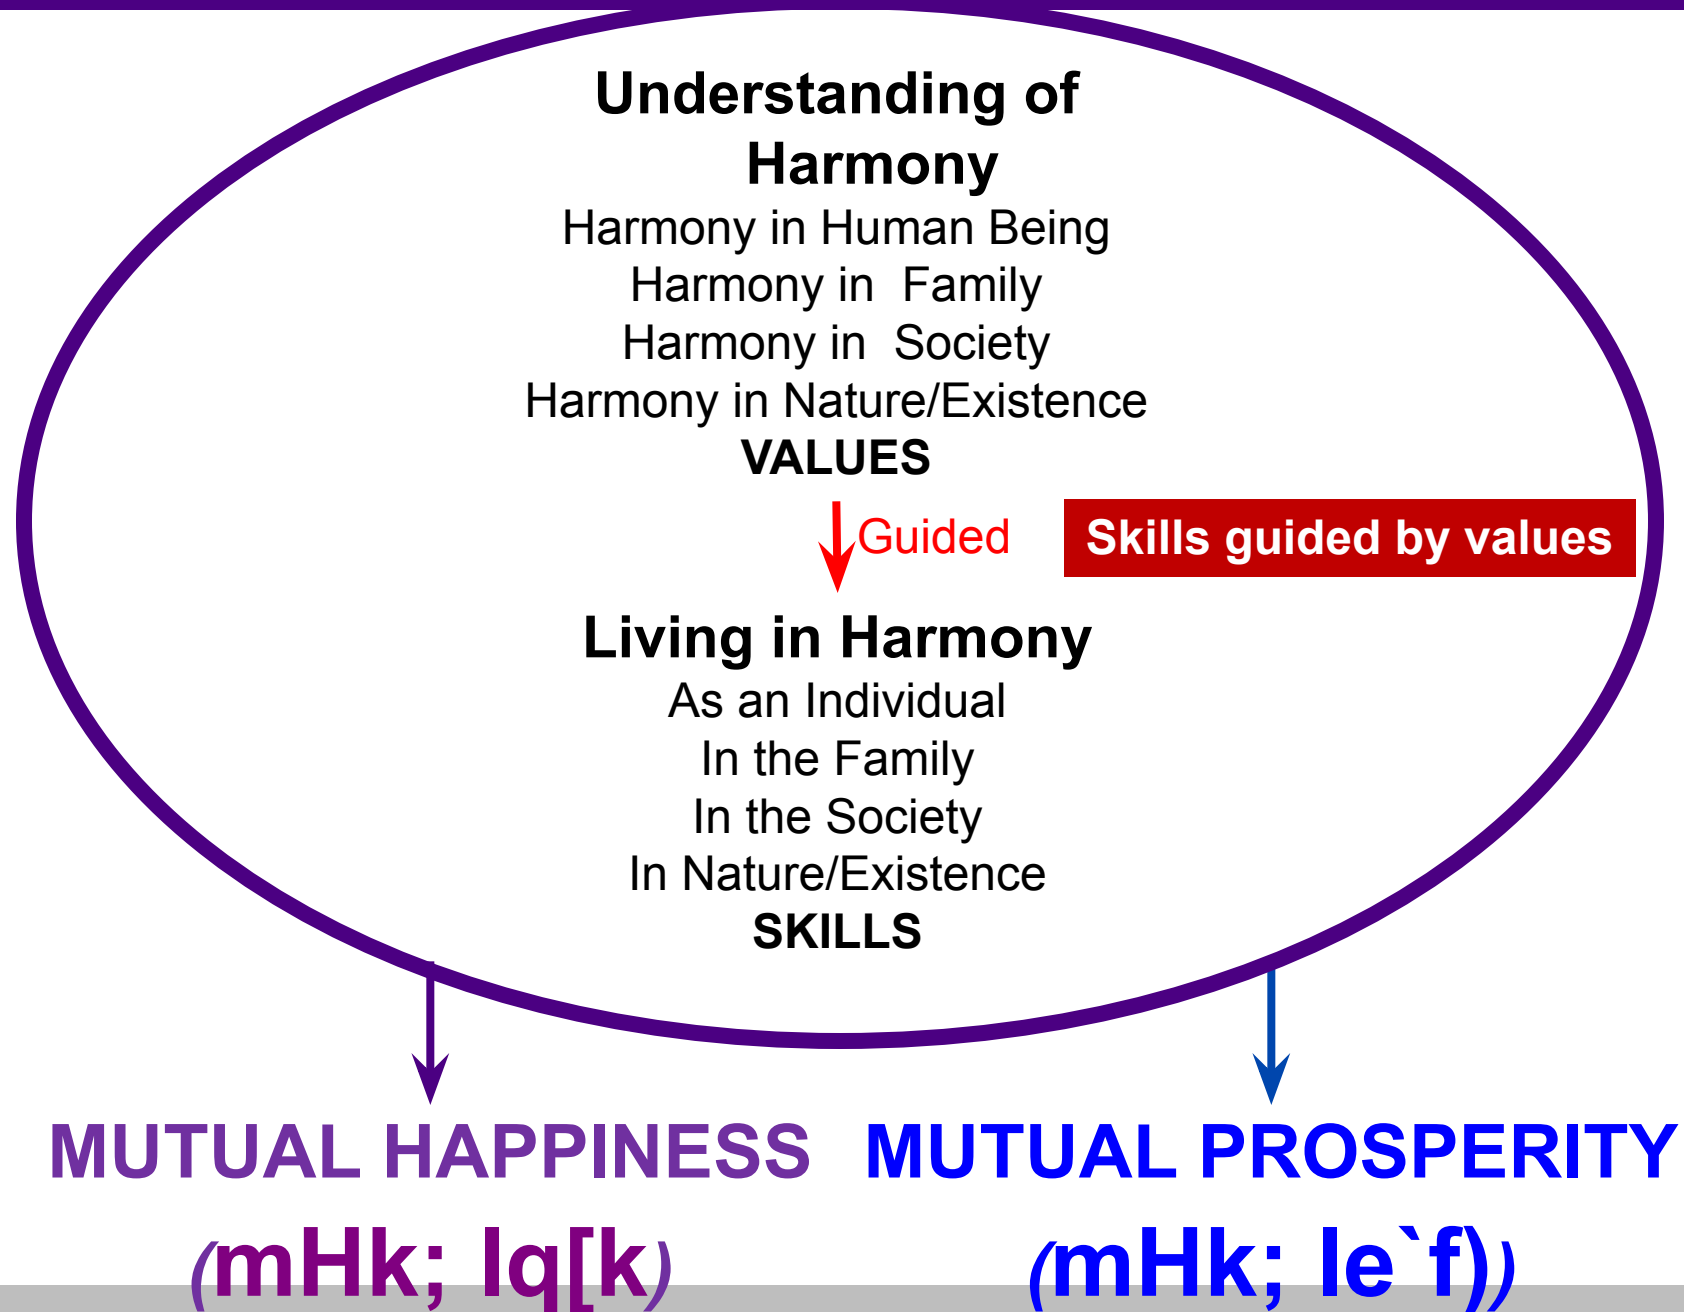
Understanding of Harmony
Harmony in Human Being
Harmony in Family
Harmony in Society
Harmony in Nature/Existence
VALUES

Guided

Skills guided by values

Living in Harmony
As an Individual
In the Family
In the Society
In Nature/Existence
SKILLS

MUTUAL HAPPINESS
(mHk; lq[k)

MUTUAL PROSPERITY
(mHk; le`f))